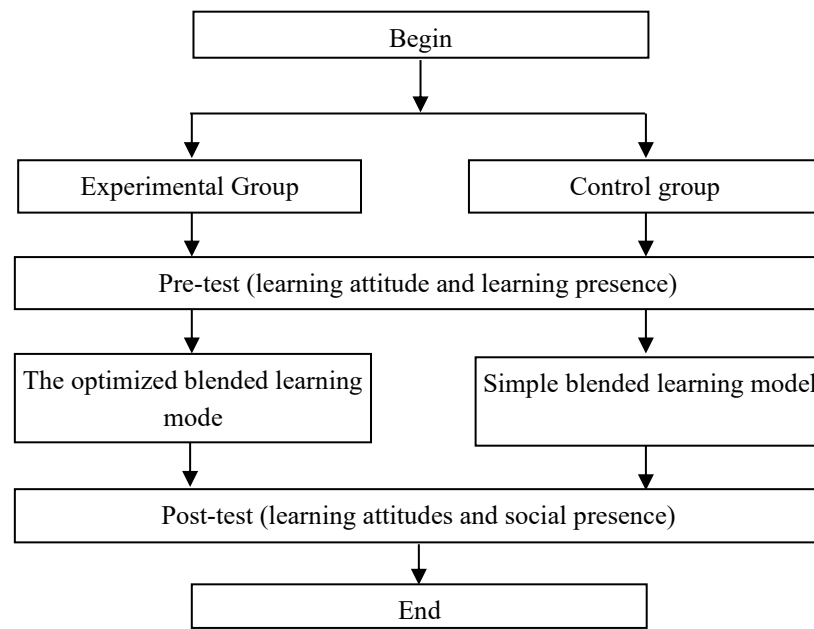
Begin

Experimental Group

Control group

Pre-test (learning attitude and learning presence)

The optimized blended learning mode

Simple blended learning model

Post-test (learning attitudes and social presence)

End